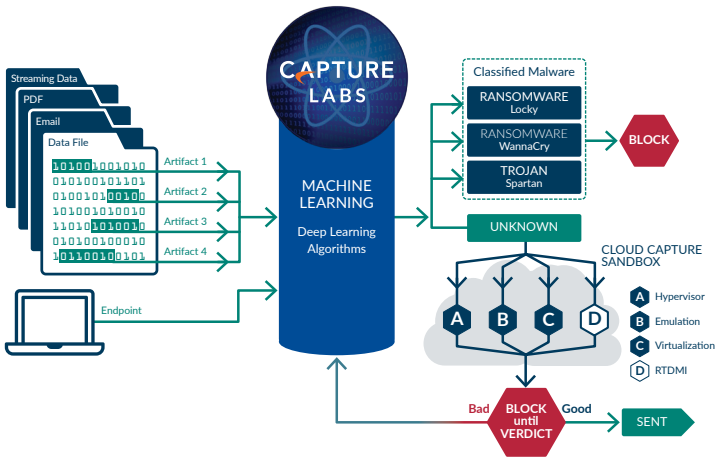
Streaming Data
PDF
Email
Data File
1010010010010
0101001011101
0100101100100
1010010100110
1101010110010
0101001010011
1011001010101
Artifact 1
Artifact 2
Artifact 3
Artifact 4
Endpoint

CAPTURE LABS
MACHINE LEARNING
Deep Learning Algorithms

Classified Malware
RANSOMWARE
Locky
RANSOMWARE
WannaCry
TROJAN
Spartan
BLOCK
UNKNOWN

CLOUD CAPTURE SANDBOX
A
B
C
D
A Hypervisor
B Emulation
C Virtualization
D RTDMI

Bad
BLOCK until VERDICT
Good
SENT